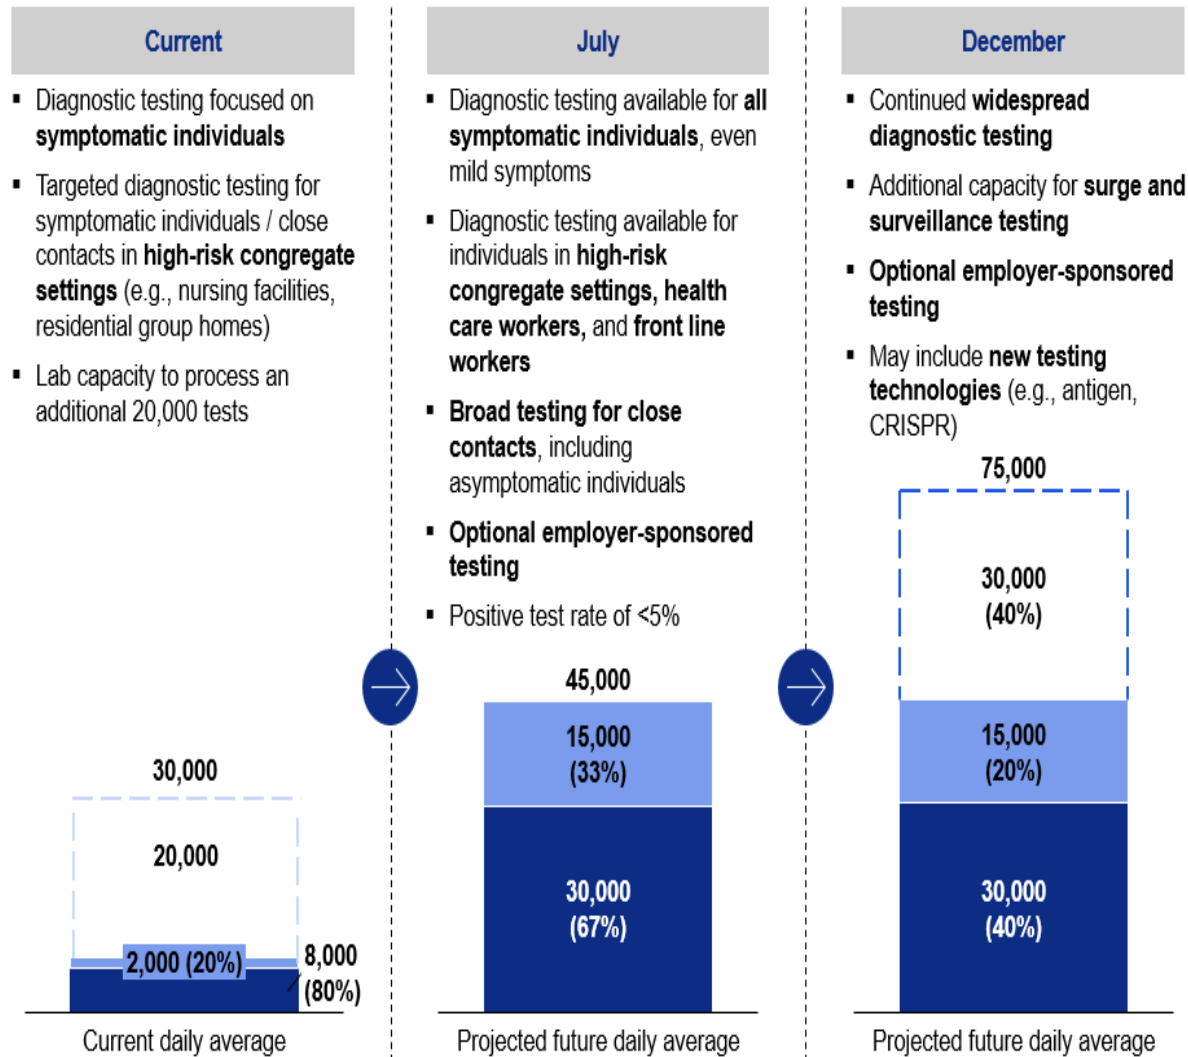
Current

- Diagnostic testing focused on **symptomatic individuals**
- Targeted diagnostic testing for symptomatic individuals / close contacts in **high-risk congregate settings** (e.g., nursing facilities, residential group homes)
- Lab capacity to process an additional 20,000 tests

30,000

20,000

2,000 (20%)

8,000 (80%)

Current daily average

July

- Diagnostic testing available for **all symptomatic individuals**, even mild symptoms
- Diagnostic testing available for individuals in **high-risk congregate settings, health care workers,** and **front line workers**
- **Broad testing for close contacts**, including asymptomatic individuals
- **Optional employer-sponsored testing**
- Positive test rate of <5%

45,000

15,000 (33%)

30,000 (67%)

Projected future daily average

December

- Continued **widespread diagnostic testing**
- Additional capacity for **surge and surveillance testing**
- **Optional employer-sponsored testing**
- May include **new testing technologies** (e.g., antigen, CRISPR)

75,000

30,000 (40%)

15,000 (20%)

30,000 (40%)

Projected future daily average